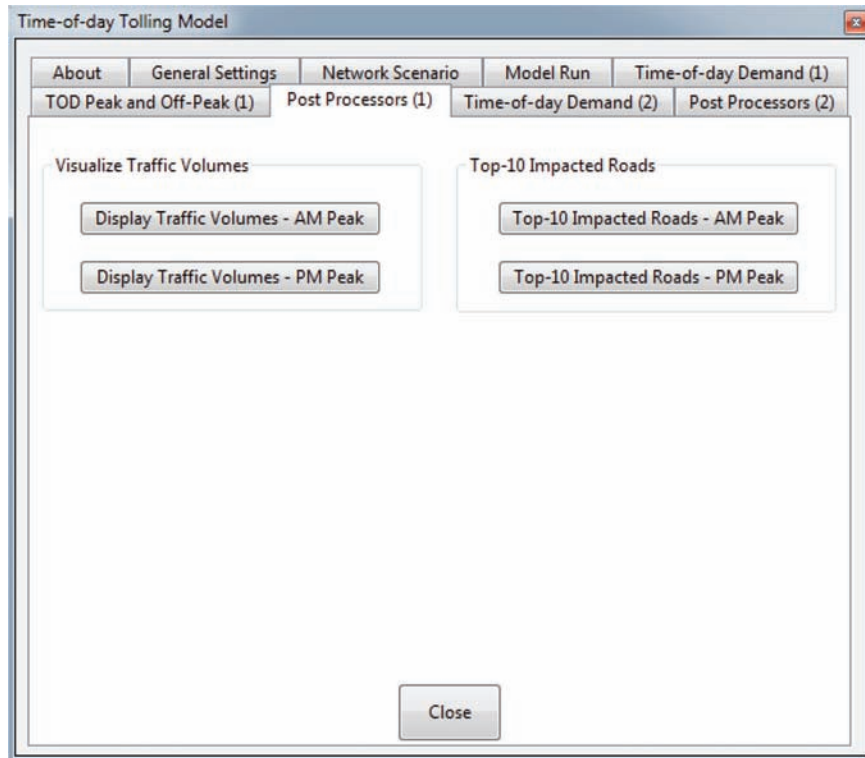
Time-of-day Tolling Model

About
General Settings
Network Scenario
Model Run
Time-of-day Demand (1)
TOD Peak and Off-Peak (1)
Post Processors (1)
Time-of-day Demand (2)
Post Processors (2)

Visualize Traffic Volumes

Display Traffic Volumes - AM Peak

Display Traffic Volumes - PM Peak

Top-10 Impacted Roads

Top-10 Impacted Roads - AM Peak

Top-10 Impacted Roads - PM Peak

Close